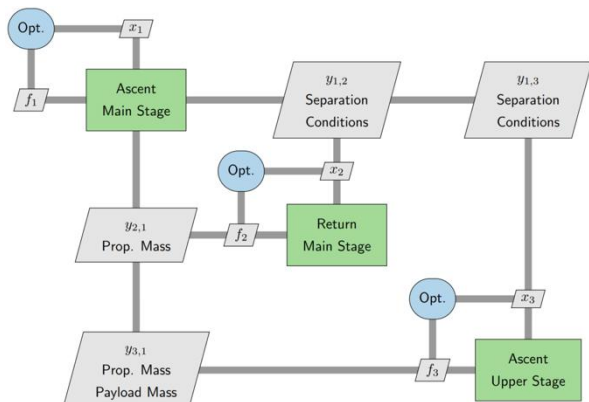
Opt.

$x_1$

$f_1$

Ascent Main Stage

$y_{1,2}$ Separation Conditions

$y_{1,3}$ Separation Conditions

Opt.

$x_2$

$y_{2,1}$ Prop. Mass

$f_2$

Return Main Stage

Opt.

$x_3$

$y_{3,1}$ Prop. Mass Payload Mass

$f_3$

Ascent Upper Stage